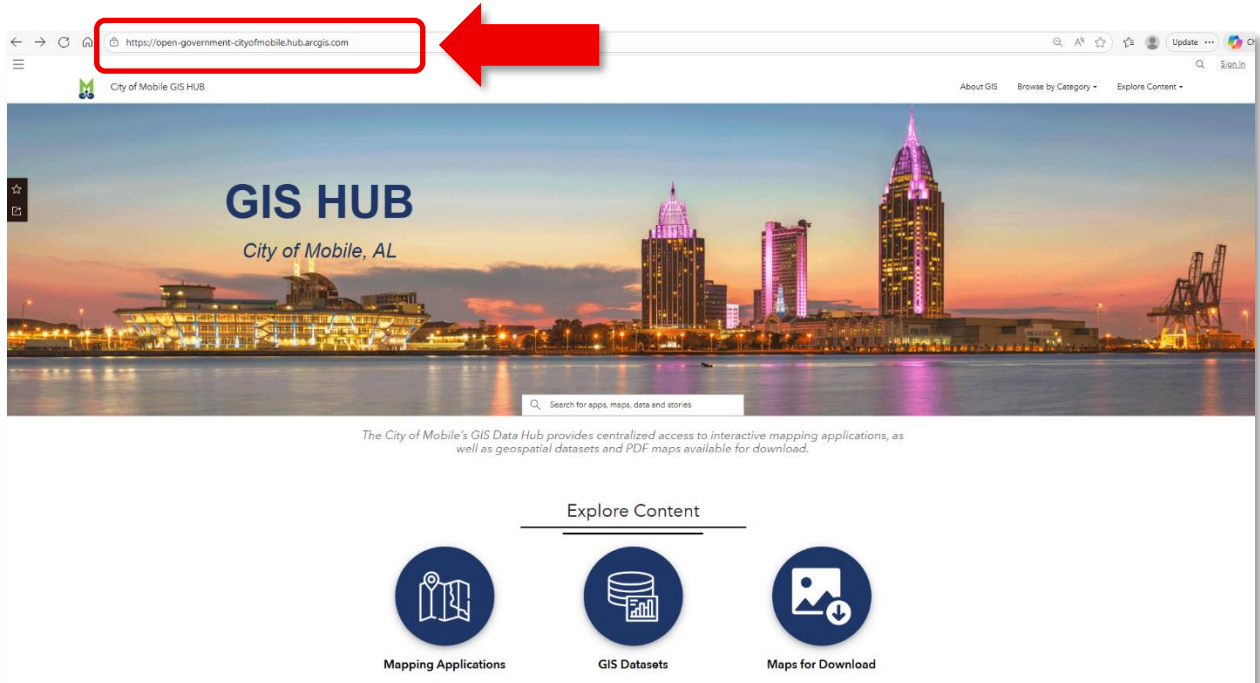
https://open-government-cityofmobile.hub.arcgis.com

Update ···

Sign In

City of Mobile GIS HUB

About GIS Browse by Category ▾ Explore Content ▾

GIS HUB

City of Mobile, AL

Search for apps, maps, data and stories

The City of Mobile's GIS Data Hub provides centralized access to interactive mapping applications, as well as geospatial datasets and PDF maps available for download.

Explore Content

Mapping Applications

GIS Datasets

Maps for Download